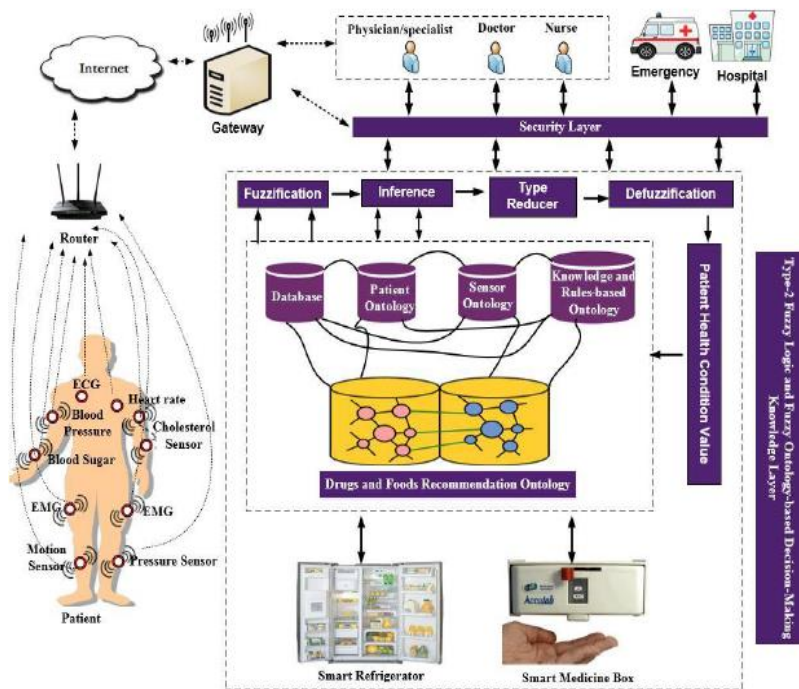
Internet

Gateway

Physician/specialist

Doctor

Nurse

Emergency

Hospital

Security Layer

Router

Fuzzification

Inference

Type Reducer

Defuzzification

Database

Patient Ontology

Sensor Ontology

Knowledge and Rules-based Ontology

Patient Health Condition Value

Type-2 Fuzzy Logic and Fuzzy Ontology-based Decision-Making Knowledge Layer

ECG

Heart rate

Blood Pressure

Cholesterol Sensor

Blood Sugar

EMG

EMG

Motion Sensor

Pressure Sensor

Patient

Drugs and Foods Recommendation Ontology

Smart Refrigerator

Smart Medicine Box